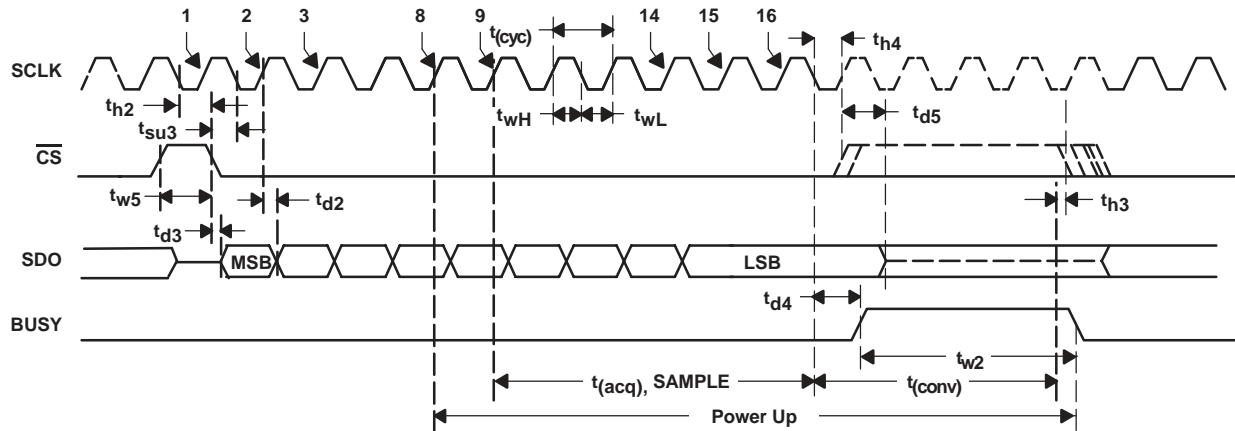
1
2
3
8
9
$t_{(cyc)}$
14
15
16
$t_{h4}$

SCLK

$t_{h2}$
$t_{su3}$
$t_{wH}$
$t_{wL}$
$t_{d5}$

$\overline{CS}$

$t_{w5}$
$t_{d2}$
$t_{h3}$
$t_{d3}$

SDO
MSB
LSB

$t_{d4}$

BUSY

$t_{w2}$
$t_{(acq)}$, SAMPLE
$t_{(conv)}$
Power Up